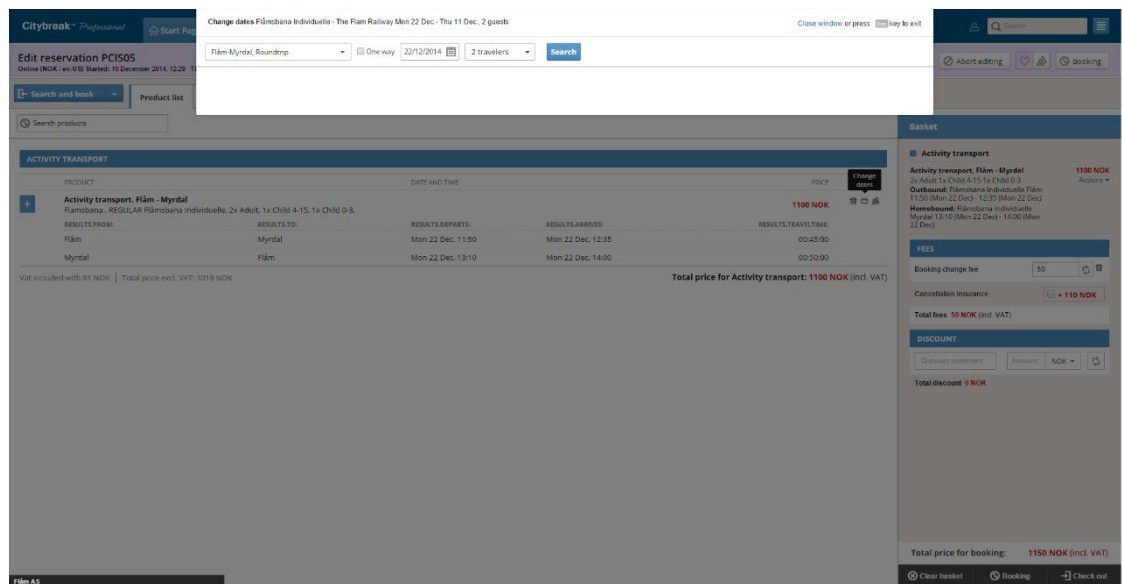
Citybreak Professional Start Pag

Change dates Flåmsbana Individuelle - The Flam Railway Mon 22 Dec - Thu 11 Dec , 2 guests

Close window or press Esc key to exit

Flåm-Myrdal, Roundtrip
One way 22/12/2014 2 travelers Search

Search

Edit reservation PCIS05
Online (NOK / en-US) Started: 10 December 2014, 12:29

Abort editing Booking

Search and book Product list

Search products

ACTIVITY TRANSPORT

| PRODUCT | | DATE AND TIME | | PRICE |
|---|---|---|---|---|
| Activity transport, Flåm - Myrdal<br>Flamsbana , REGULAR Flåmsbana Individuelle, 2x Adult, 1x Child 4-15, 1x Child 0-3. | | | | 1100 NOK |
| RESULTS.FROM: | RESULTS.TO: | RESULTS.DEPARTS: | RESULTS.ARRIVES: | RESULTS.TRAVELTIME: |
| Flåm | Myrdal | Mon 22 Dec, 11:50 | Mon 22 Dec, 12:35 | 00:45:00 |
| Myrdal | Flåm | Mon 22 Dec, 13:10 | Mon 22 Dec, 14:00 | 00:50:00 |

Change dates

Vat included with 81 NOK | Total price excl. VAT: 1019 NOK

Total price for Activity transport: 1100 NOK (incl. VAT)

Basket

Activity transport

Activity transport, Flåm - Myrdal 1100 NOK
2x Adult 1x Child 4-15 1x Child 0-3
Actions
Outbound: Flåmsbana Individuelle Flåm 11:50 (Mon 22 Dec) - 12:35 (Mon 22 Dec)
Homebound: Flåmsbana Individuelle Myrdal 13:10 (Mon 22 Dec) - 14:00 (Mon 22 Dec)

FEES

Booking change fee 50

Cancellation insurance + 110 NOK

Total fees 50 NOK (incl. VAT)

DISCOUNT

Discount comment Amount NOK

Total discount 0 NOK

Total price for booking: 1150 NOK (incl. VAT)

Clear basket Booking Check out

Flåm AS